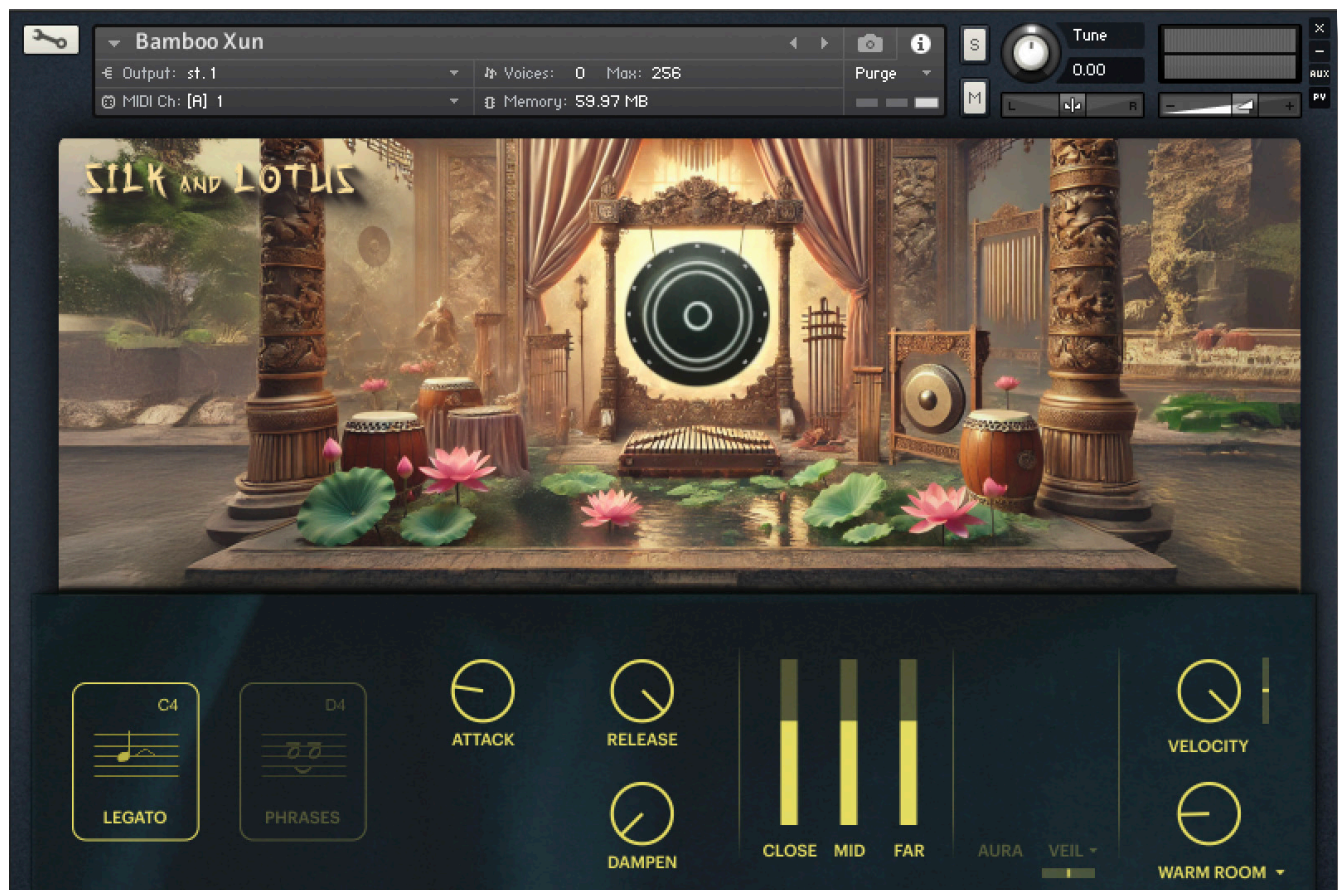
Bamboo Xun

Output: st. 1

MIDI Ch: [A] 1

Voices: 0 Max: 256

Memory: 59.97 MB

Purge

S

M

Tune

0.00

L

R

AUX

PV

SILK AND LOTUS

C4

LEGATO

D4

PHRASES

ATTACK

RELEASE

DAMPEN

CLOSE

MID

FAR

AURA

VEIL

VELOCITY

WARM ROOM